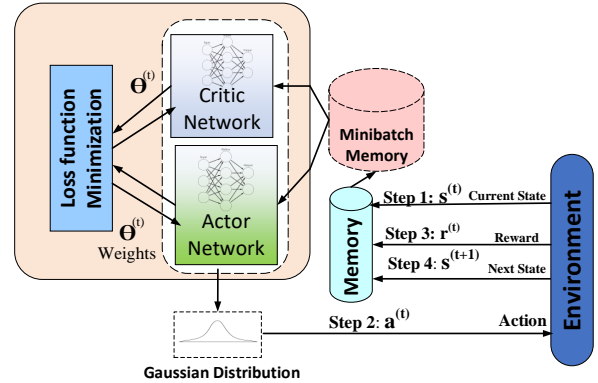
Loss function Minimization

$\Theta^{(t)}$

Critic Network

$\Theta^{(t)}$
Weights

Actor Network

Minibatch Memory

Memory

Step 1: $s^{(t)}$ Current State

Step 3: $r^{(t)}$ Reward

Step 4: $s^{(t+1)}$ Next State

Environment

Step 2: $a^{(t)}$ Action

Gaussian Distribution